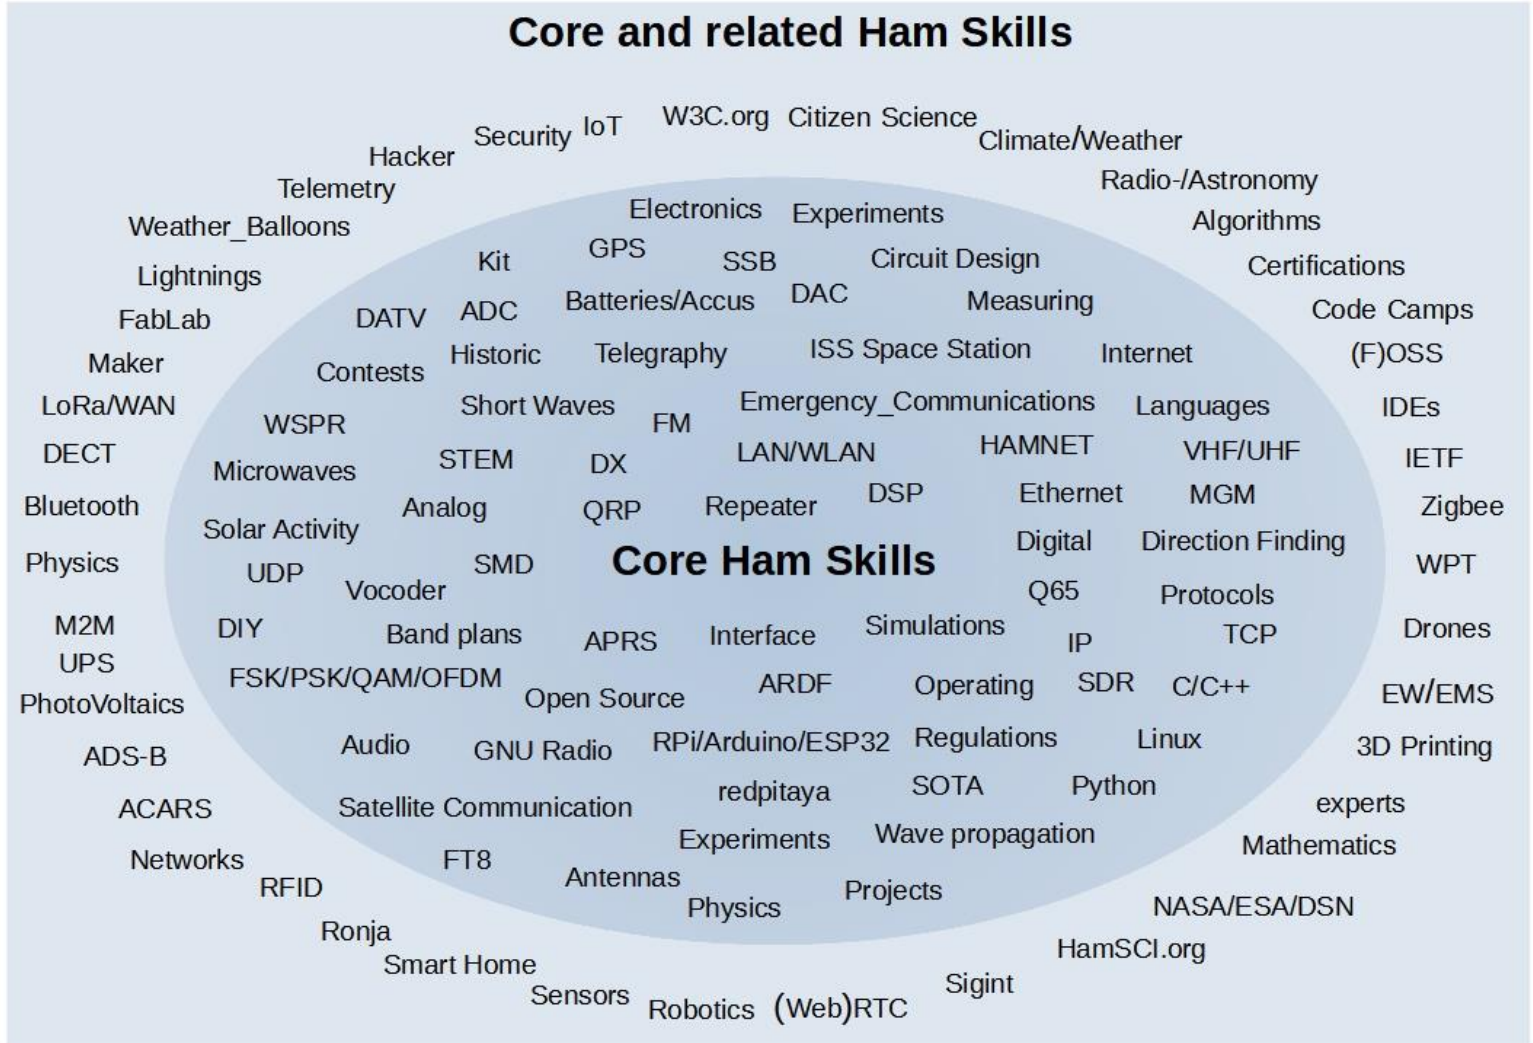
Core and related Ham Skills

Hacker Security IoT W3C.org Citizen Science Climate/Weather
Telemetry
Radio-/Astronomy
Weather_Balloons
Algorithms
Lightnings
Certifications
FabLab
Code Camps
Maker
(F)OSS
LoRa/WAN
IDEs
DECT
IETF
Bluetooth
Zigbee
Physics
WPT
M2M
Drones
UPS
PhotoVoltaics
EW/EMS
ADS-B
3D Printing
ACARS
experts
Networks
Mathematics
RFID
NASA/ESA/DSN
Ronja
HamSCI.org
Smart Home
Sensors Robotics (Web)RTC Sigint

Electronics Experiments
Kit GPS SSB Circuit Design
DATV ADC Batteries/Accus DAC Measuring
Contests Historic Telegraphy ISS Space Station Internet
WSPR Short Waves FM Emergency_Communications Languages
Microwaves STEM DX LAN/WLAN HAMNET VHF/UHF
Analog QRP Repeater DSP Ethernet MGM
Solar Activity
Digital Direction Finding
UDP SMD Core Ham Skills
Vocoder Q65 Protocols
DIY Band plans APRS Interface Simulations IP TCP
FSK/PSK/QAM/OFDM Open Source ARDF Operating SDR C/C++
Audio GNU Radio RPi/Arduino/ESP32 Regulations Linux
Satellite Communication redpitaya SOTA Python
FT8 Experiments Wave propagation
Antennas Physics Projects